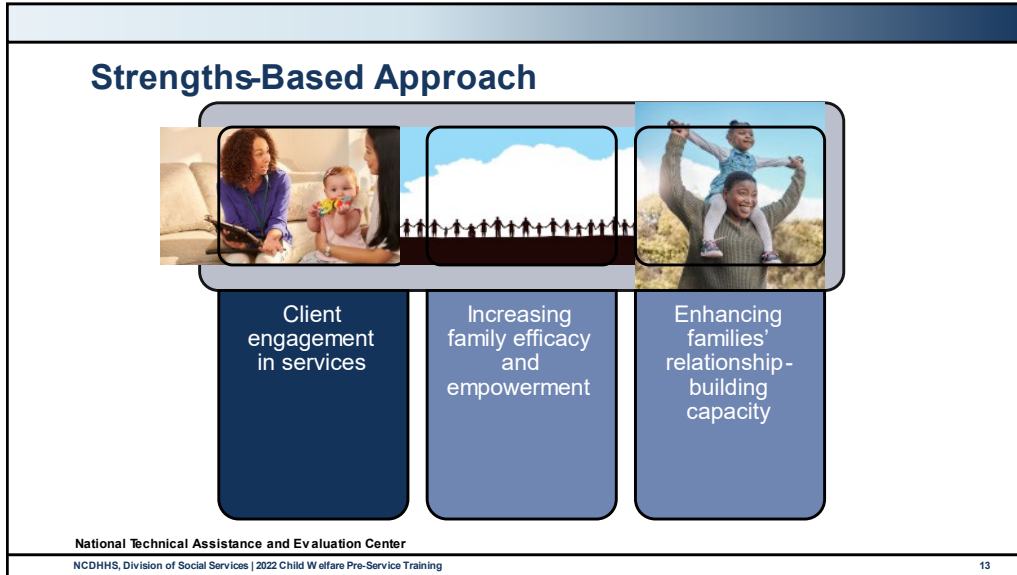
Strengths-Based Approach

Client engagement in services

Increasing family efficacy and empowerment

Enhancing families' relationship-building capacity

National Technical Assistance and Evaluation Center

NCDHHS, Division of Social Services | 2022 Child Welfare Pre-Service Training

13